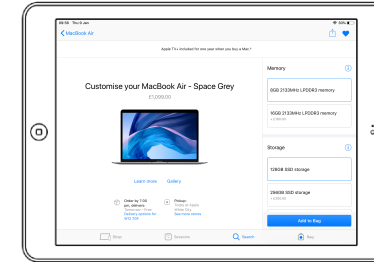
09:58 Thu 6 Jan
< MacBook Air
Apple TV+ included for one year when you buy a Mac.*
Customise your MacBook Air - Space Grey
£1,099.00
Learn more
Gallery
Order by 7:00 pm, delivers:
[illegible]
Delivery options for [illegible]
Pickup:
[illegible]
See more stores
Memory
8GB 2133MHz LPDDR3 memory
16GB 2133MHz LPDDR3 memory
Storage
128GB SSD storage
256GB SSD storage
Add to Bag
Shop
Sessions
Search
Bag